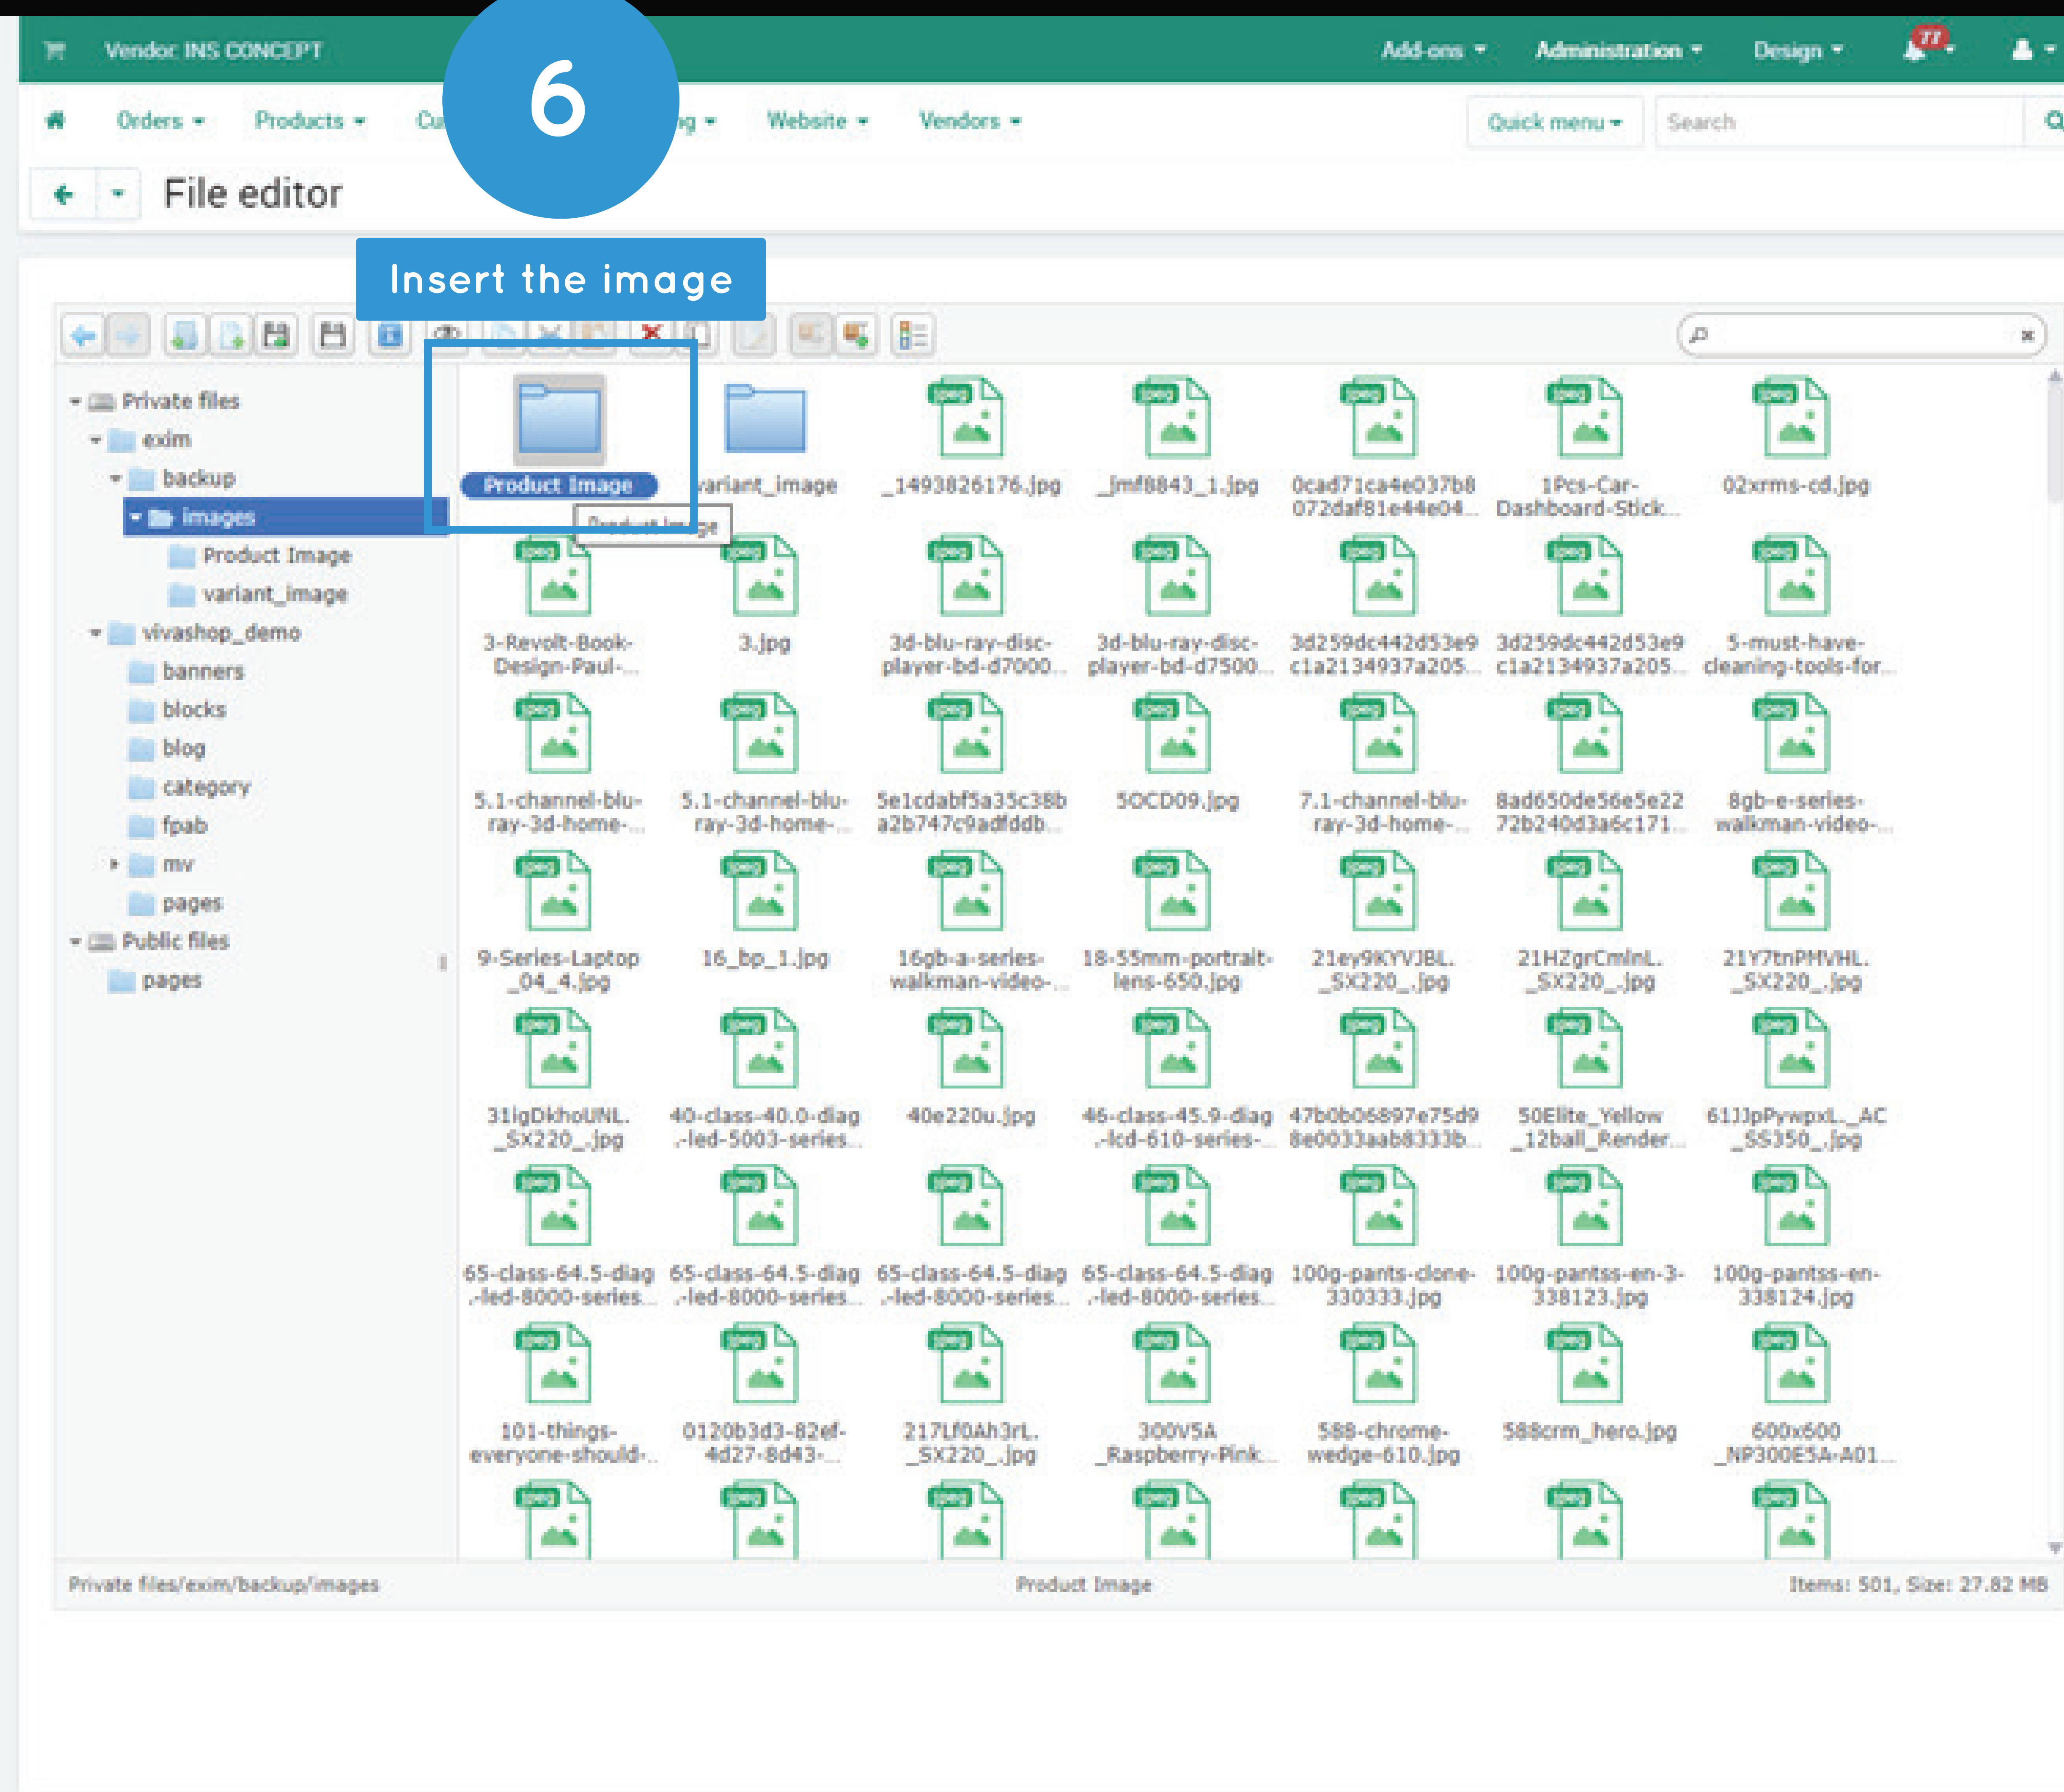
Vendor: INS CONCEPT

Add-ons ▾ Administration ▾ Design ▾ 77

Orders ▾ Products ▾ Cu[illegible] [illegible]g ▾ Website ▾ Vendors ▾

Quick menu ▾ Search

6

File editor

Insert the image

Private files
exim
backup
images
Product Image
variant_image
vivashop_demo
banners
blocks
blog
category
fpab
mv
pages
Public files
pages

Product Image
variant_image
_1493826176.jpg
_jmf8843_1.jpg
0cad71ca4e037b8 072daf81e44e04...
1Pcs-Car-Dashboard-Stick...
02xrms-cd.jpg
3-Revolt-Book-Design-Paul-...
3.jpg
3d-blu-ray-disc-player-bd-d7000...
3d-blu-ray-disc-player-bd-d7500...
3d259dc442d53e9 c1a2134937a205...
3d259dc442d53e9 c1a2134937a205...
5-must-have-cleaning-tools-for...
5.1-channel-blu-ray-3d-home-...
5.1-channel-blu-ray-3d-home-...
5e1cdabf5a35c38b a2b747c9adfddb...
5OCD09.jpg
7.1-channel-blu-ray-3d-home-...
8ad650de56e5e22 72b240d3a6c171...
8gb-e-series-walkman-video-...
9-Series-Laptop _04_4.jpg
16_bp_1.jpg
16gb-a-series-walkman-video-...
18-55mm-portrait-lens-650.jpg
21ey9KYVJBL._SX220_.jpg
21HZgrCmlnL._SX220_.jpg
21Y7tnPMVHL._SX220_.jpg
31igDkhoUNL._SX220_.jpg
40-class-40.0-diag.-led-5003-series...
40e220u.jpg
46-class-45.9-diag.-lcd-610-series-...
47b0b06897e75d9 8e0033aab8333b...
50Elite_Yellow _12ball_Render...
61JJpPywpxL._AC _SS350_.jpg
65-class-64.5-diag.-led-8000-series...
65-class-64.5-diag.-led-8000-series...
65-class-64.5-diag.-led-8000-series...
65-class-64.5-diag.-led-8000-series...
100g-pants-clone-330333.jpg
100g-pantss-en-3-338123.jpg
100g-pantss-en-338124.jpg
101-things-everyone-should-...
0120b3d3-82ef-4d27-8d43-...
217Lf0Ah3rL._SX220_.jpg
300V5A _Raspberry-Pink...
588-chrome-wedge-610.jpg
588crm_hero.jpg
600x600 _NP300E5A-A01...

Private files/exim/backup/images
Product Image
Items: 501, Size: 27.82 MB